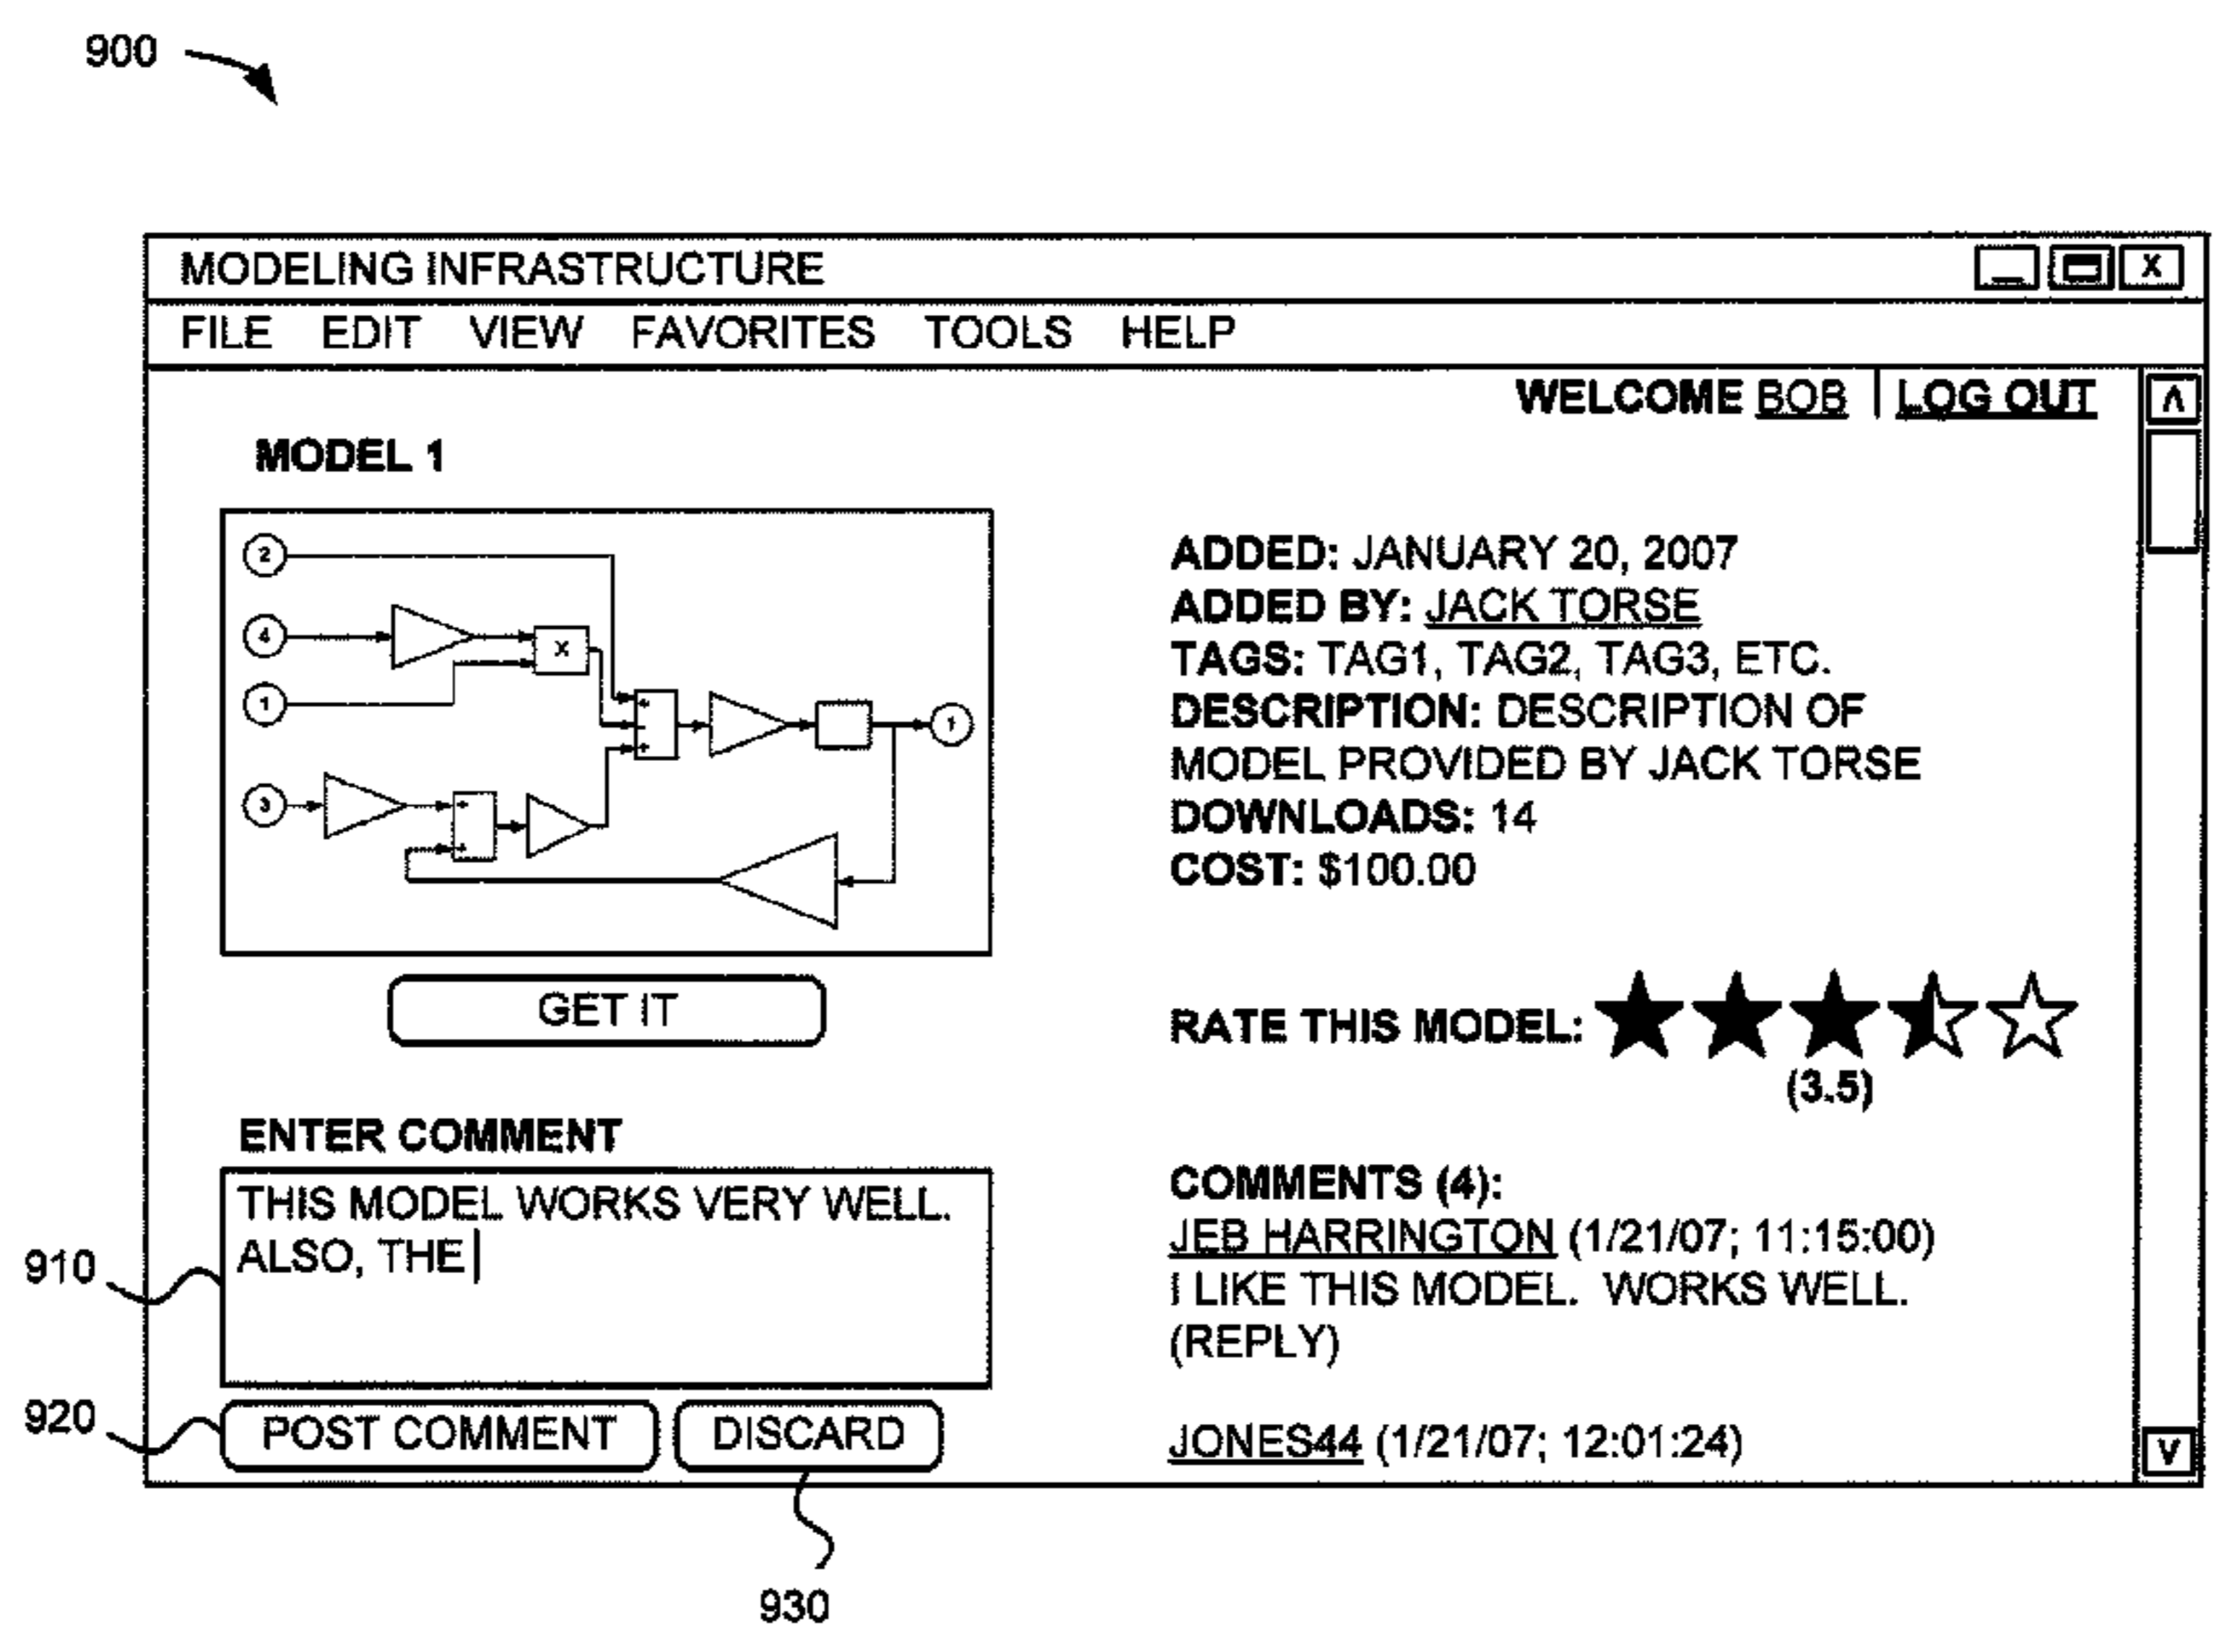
900

MODELING INFRASTRUCTURE

FILE EDIT VIEW FAVORITES TOOLS HELP

WELCOME BOB | LOG OUT

MODEL 1

2
4
X
1
1
3

GET IT

ADDED: JANUARY 20, 2007
ADDED BY: JACK TORSE
TAGS: TAG1, TAG2, TAG3, ETC.
DESCRIPTION: DESCRIPTION OF MODEL PROVIDED BY JACK TORSE
DOWNLOADS: 14
COST: $100.00

RATE THIS MODEL:
(3.5)

ENTER COMMENT

THIS MODEL WORKS VERY WELL. ALSO, THE

910

920

POST COMMENT DISCARD

930

COMMENTS (4):
JEB HARRINGTON (1/21/07; 11:15:00)
I LIKE THIS MODEL. WORKS WELL.
(REPLY)

JONES44 (1/21/07; 12:01:24)